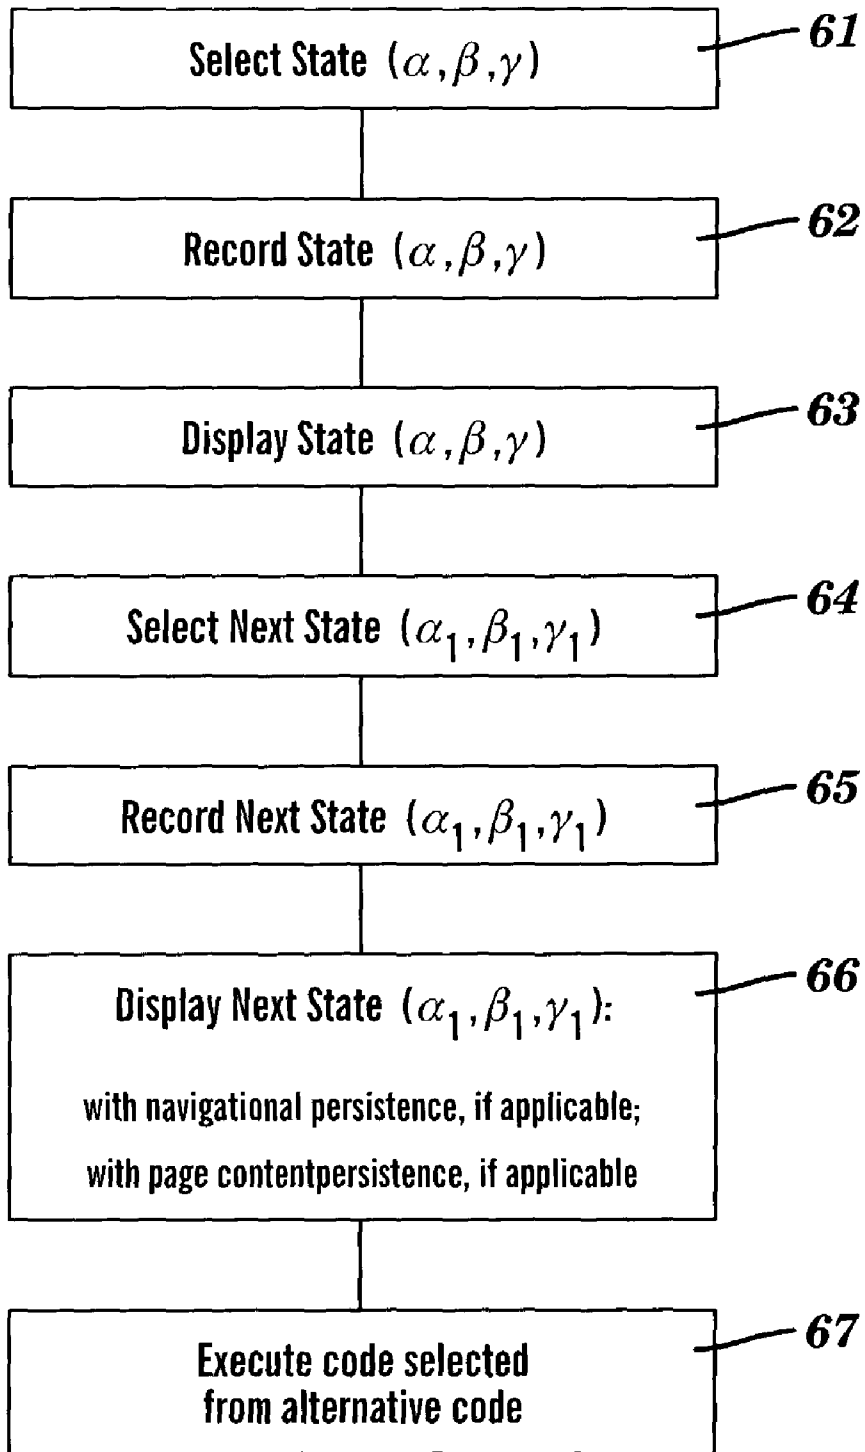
Select State $(\alpha, \beta, \gamma)$

61

Record State $(\alpha, \beta, \gamma)$

62

Display State $(\alpha, \beta, \gamma)$

63

Select Next State $(\alpha_1, \beta_1, \gamma_1)$

64

Record Next State $(\alpha_1, \beta_1, \gamma_1)$

65

Display Next State $(\alpha_1, \beta_1, \gamma_1)$:

with navigational persistence, if applicable;

with page contentpersistence, if applicable

66

Execute code selected from alternative code

67